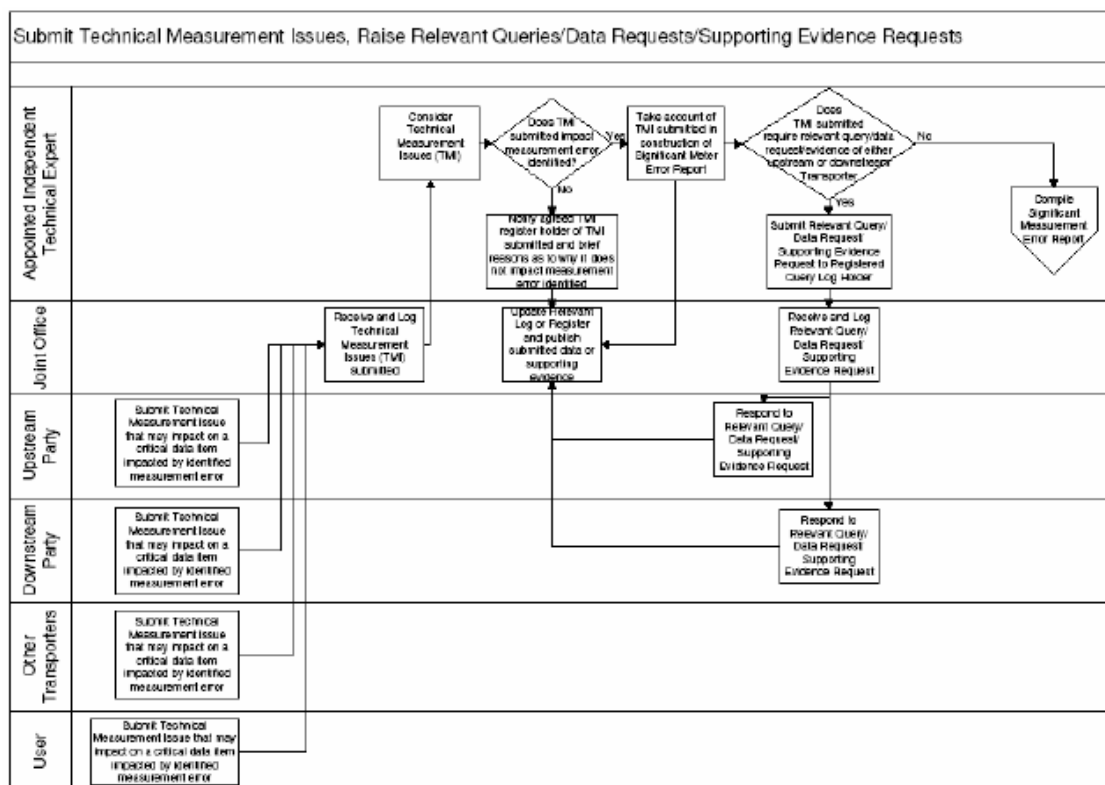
Submit Technical Measurement Issues, Raise Relevant Queries/Data Requests/Supporting Evidence Requests

Appointed Independent Technical Expert

Consider Technical Measurement Issues (TMI)

Does TMI submitted impact measurement error identified?

Yes

No

Take account of TMI submitted in construction of Significant Meter Error Report

Does TMI submitted require relevant query/data request/evidence of either upstream or downstream Transporter

No

Yes

Compile Significant Measurement Error Report

Notify agreed TMI register holder of TMI submitted and brief reasons as to why it does not impact measurement error identified

Submit Relevant Query/ Data Request/ Supporting Evidence Request to Registered Query Log Holder

Joint Office

Receive and Log Technical Measurement Issues (TMI) submitted

Update Relevant Log or Register and publish submitted data or supporting evidence

Receive and Log Relevant Query/ Data Request/ Supporting Evidence Request

Upstream Party

Submit Technical Measurement Issue that may impact on a critical data item impacted by identified measurement error

Respond to Relevant Query/ Data Request/ Supporting Evidence Request

Downstream Party

Submit Technical Measurement Issue that may impact on a critical data item impacted by identified measurement error

Respond to Relevant Query/ Data Request/ Supporting Evidence Request

Other Transporters

Submit Technical Measurement Issue that may impact on a critical data item impacted by identified measurement error

User

Submit Technical Measurement Issue that may impact on a critical data item impacted by identified measurement error